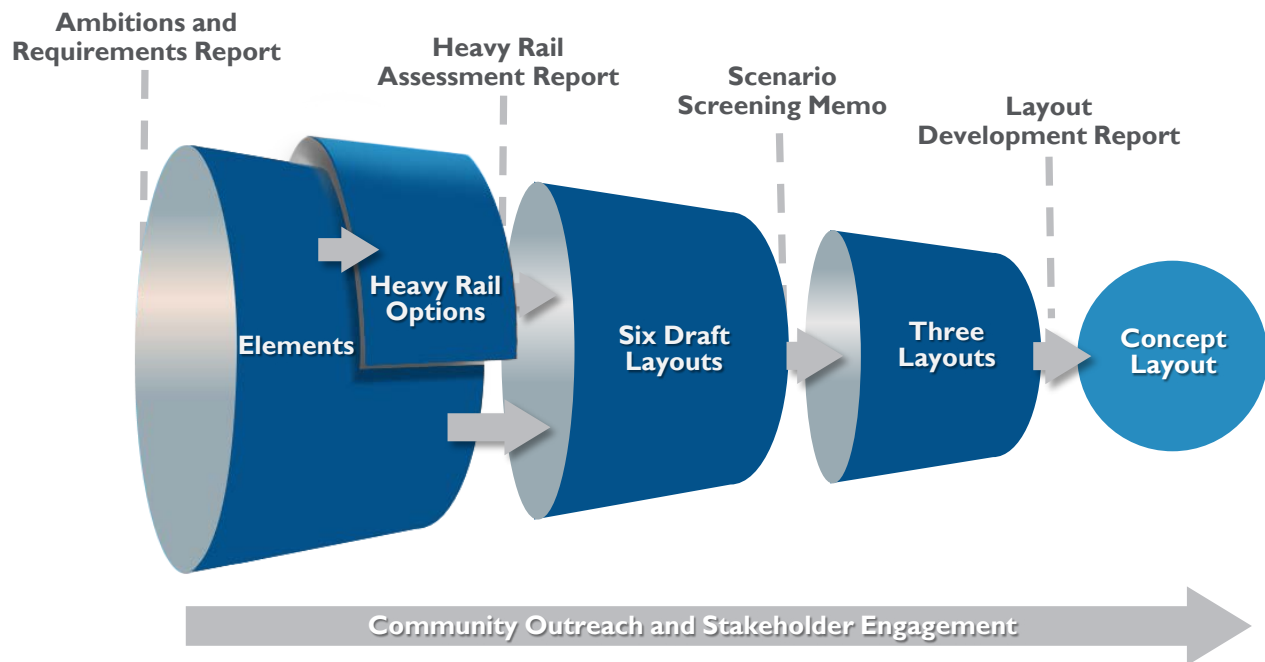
Ambitions and Requirements Report

Heavy Rail Assessment Report

Scenario Screening Memo

Layout Development Report

Elements

Heavy Rail Options

Six Draft Layouts

Three Layouts

Concept Layout

Community Outreach and Stakeholder Engagement